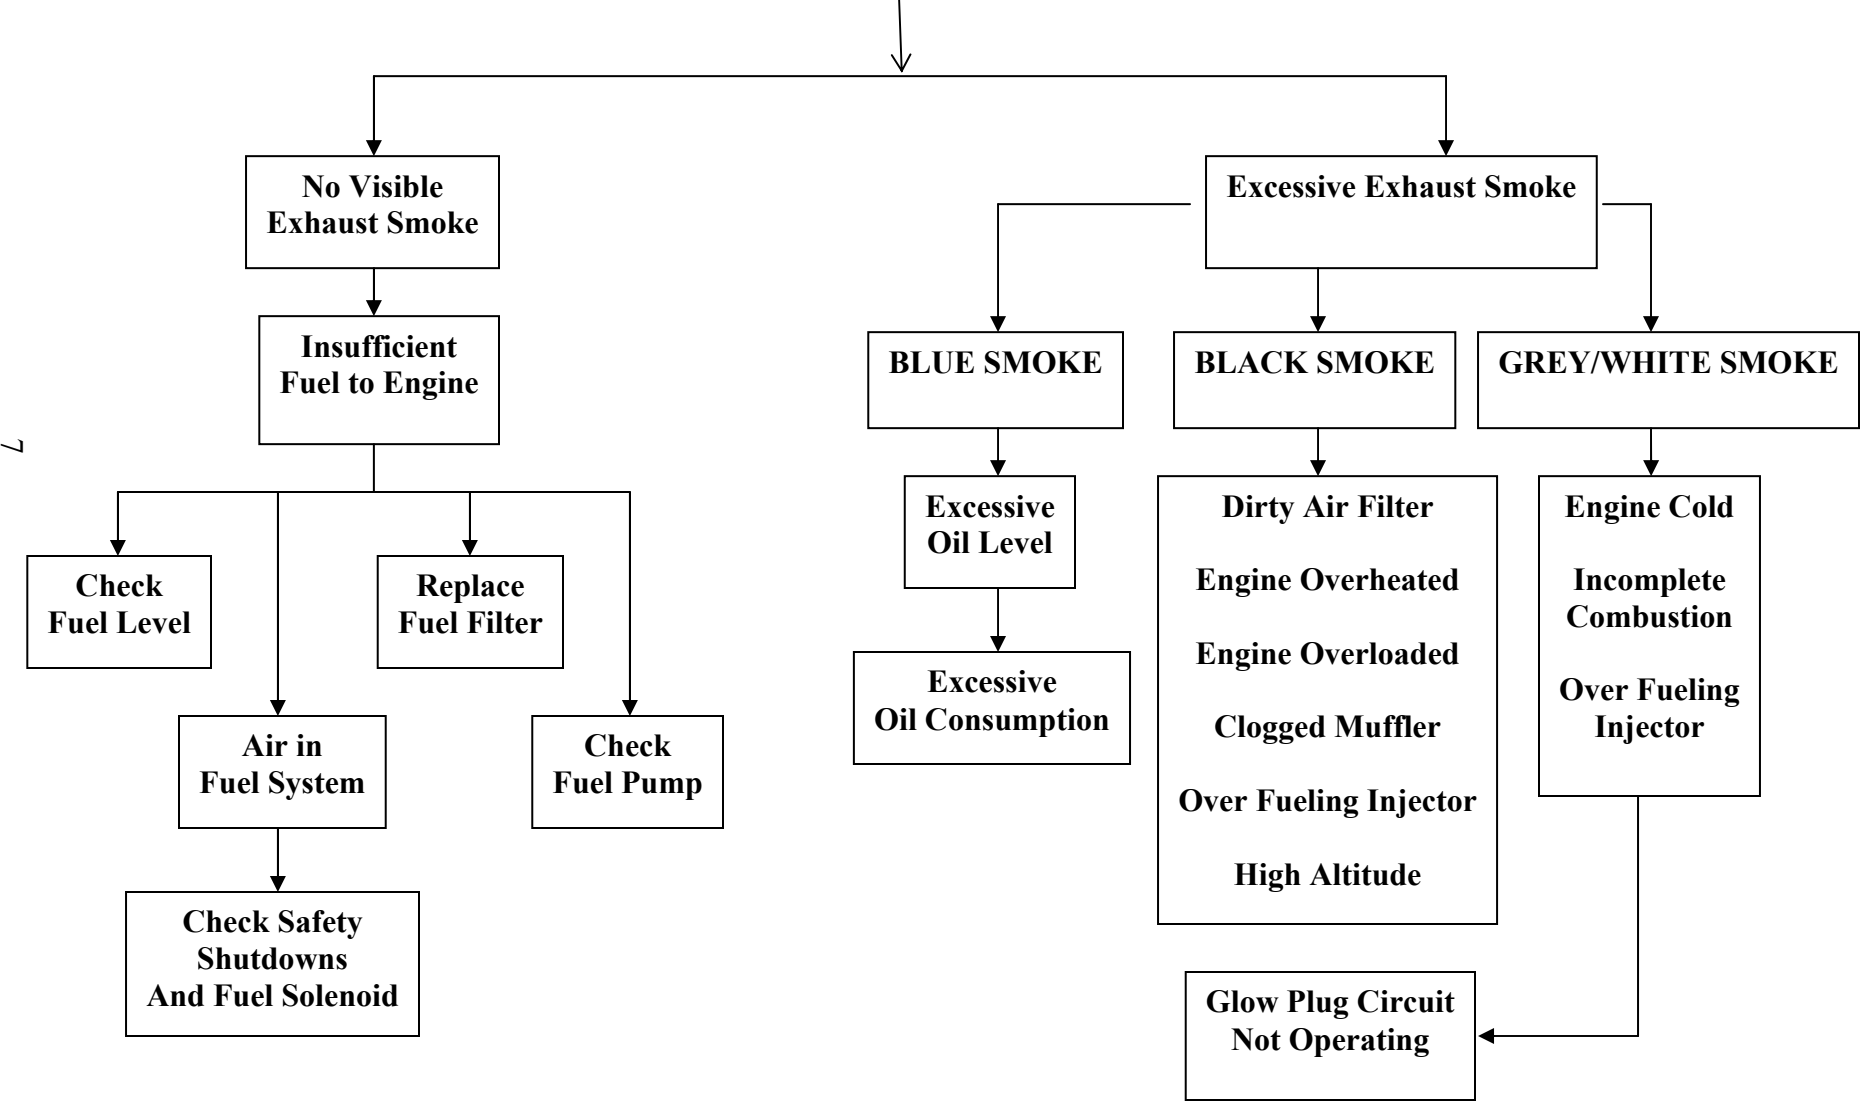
No Visible Exhaust Smoke

Insufficient Fuel to Engine

Check Fuel Level

Replace Fuel Filter

Air in Fuel System

Check Fuel Pump

Check Safety Shutdowns And Fuel Solenoid

7

Excessive Exhaust Smoke

BLUE SMOKE

BLACK SMOKE

GREY/WHITE SMOKE

Excessive Oil Level

Excessive Oil Consumption

Dirty Air Filter

Engine Overheated

Engine Overloaded

Clogged Muffler

Over Fueling Injector

High Altitude

Engine Cold

Incomplete Combustion

Over Fueling Injector

Glow Plug Circuit Not Operating